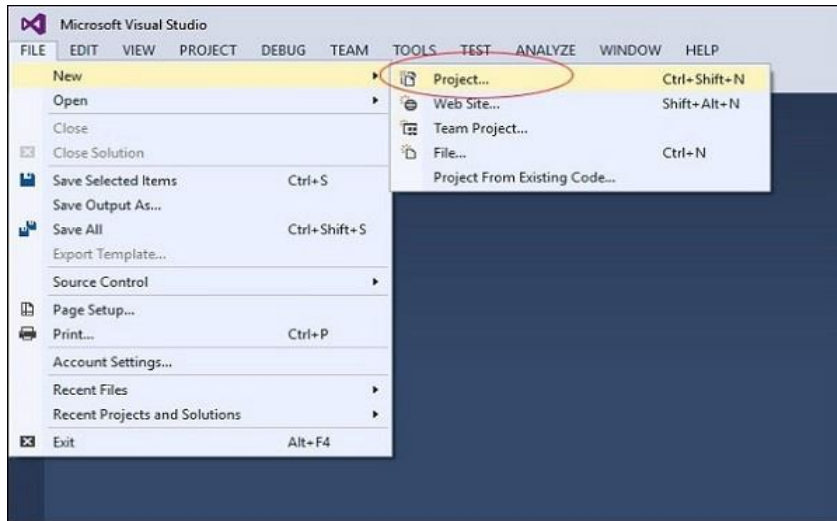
Microsoft Visual Studio

FILE EDIT VIEW PROJECT DEBUG TEAM TOOLS TEST ANALYZE WINDOW HELP

New
Open
Close
Close Solution
Save Selected Items Ctrl+S
Save Output As...
Save All Ctrl+Shift+S
Export Template...
Source Control
Page Setup...
Print... Ctrl+P
Account Settings...
Recent Files
Recent Projects and Solutions
Exit Alt+F4

Project... Ctrl+Shift+N
Web Site... Shift+Alt+N
Team Project...
File... Ctrl+N
Project From Existing Code...